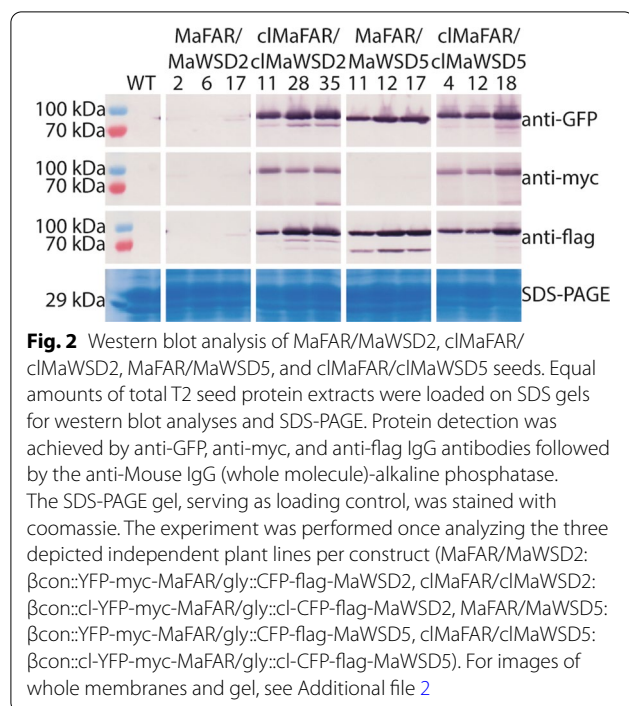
MaFAR/ MaWSD2 clMaFAR/ clMaWSD2 MaFAR/ MaWSD5 clMaFAR/ clMaWSD5

WT 2 6 17 11 28 35 11 12 17 4 12 18

100 kDa
70 kDa
anti-GFP

100 kDa
70 kDa
anti-myc

100 kDa
70 kDa
anti-flag

29 kDa
SDS-PAGE

**Fig. 2** Western blot analysis of MaFAR/MaWSD2, clMaFAR/clMaWSD2, MaFAR/MaWSD5, and clMaFAR/clMaWSD5 seeds. Equal amounts of total T2 seed protein extracts were loaded on SDS gels for western blot analyses and SDS-PAGE. Protein detection was achieved by anti-GFP, anti-myc, and anti-flag IgG antibodies followed by the anti-Mouse IgG (whole molecule)-alkaline phosphatase. The SDS-PAGE gel, serving as loading control, was stained with coomassie. The experiment was performed once analyzing the three depicted independent plant lines per construct (MaFAR/MaWSD2: βcon::YFP-myc-MaFAR/gly::CFP-flag-MaWSD2, clMaFAR/clMaWSD2: βcon::cl-YFP-myc-MaFAR/gly::cl-CFP-flag-MaWSD2, MaFAR/MaWSD5: βcon::YFP-myc-MaFAR/gly::CFP-flag-MaWSD5, clMaFAR/clMaWSD5: βcon::cl-YFP-myc-MaFAR/gly::cl-CFP-flag-MaWSD5). For images of whole membranes and gel, see Additional file 2